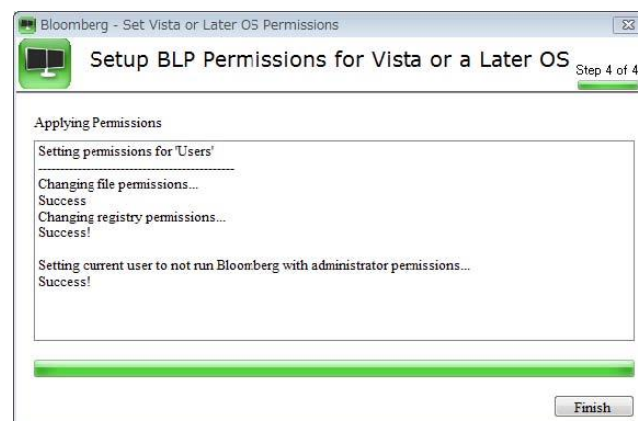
Bloomberg - Set Vista or Later OS Permissions

Setup BLP Permissions for Vista or a Later OS

Step 4 of 4

Applying Pemissions

Setting pemissions for 'Users'
---------------------------------------------
Changing file pemissions...
Success
Changing registry pemissions...
Success!

Setting current user to not run Bloomberg with administrator pemissions...
Success!

Finish